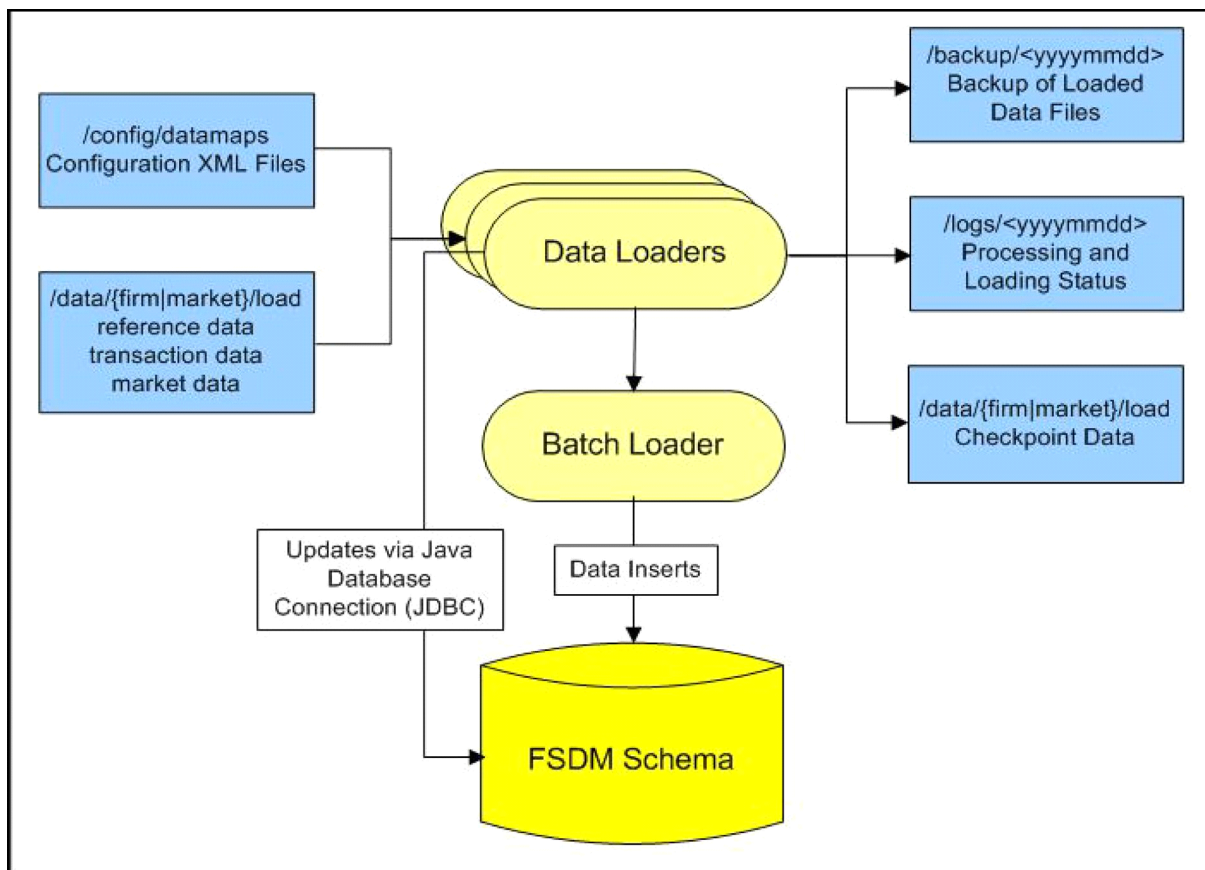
/config/datamaps
Configuration XML Files

/data/{firm|market}/load
reference data
transaction data
market data

Data Loaders

/backup/<yyyymmdd>
Backup of Loaded
Data Files

/logs/<yyyymmdd>
Processing and
Loading Status

/data/{firm|market}/load
Checkpoint Data

Batch Loader

Updates via Java
Database
Connection (JDBC)

Data Inserts

FSDM Schema